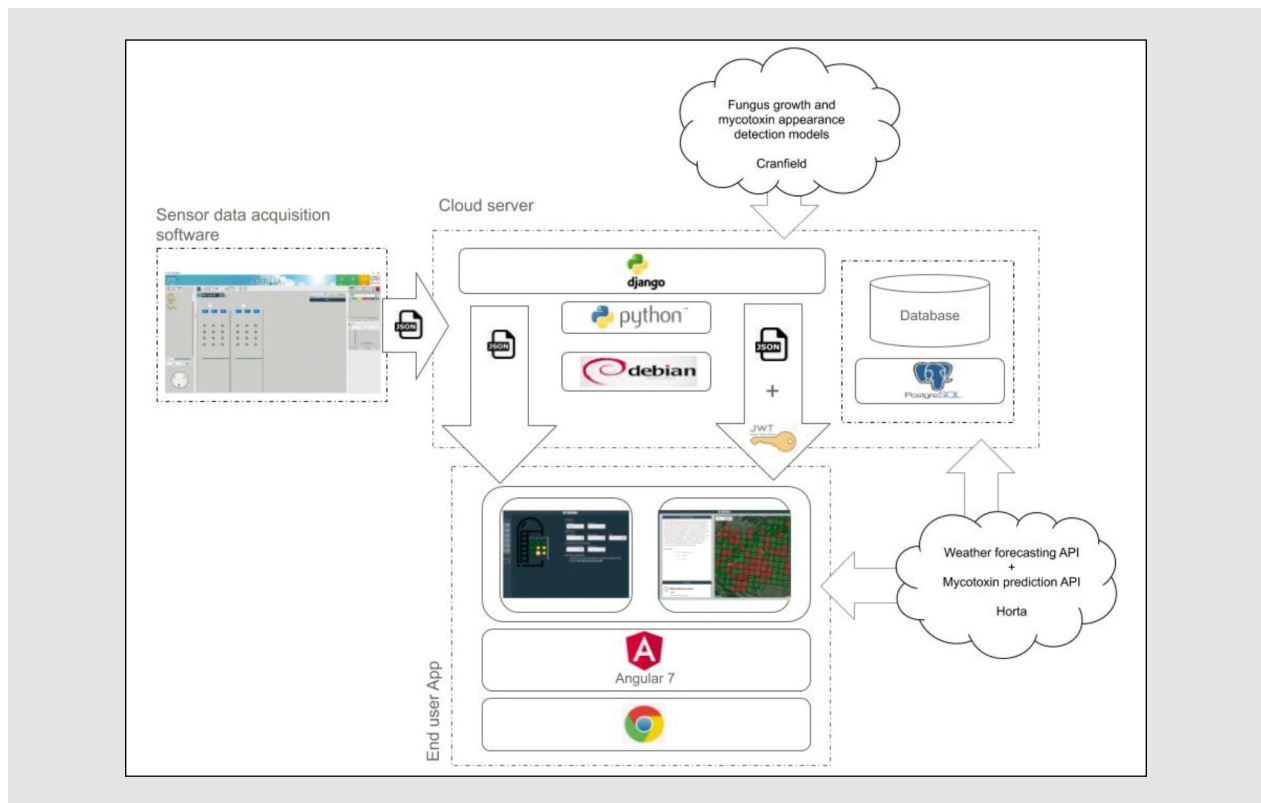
Fungus growth and mycotoxin appearance detection models

Cranfield

Cloud server

Sensor data acquisition software

JSON

django

python™

debian

JSON

JSON

+

JWT

Database

PostgreSQL

Weather forecasting API
+
Mycotoxin prediction API

Horta

Angular 7

End user App